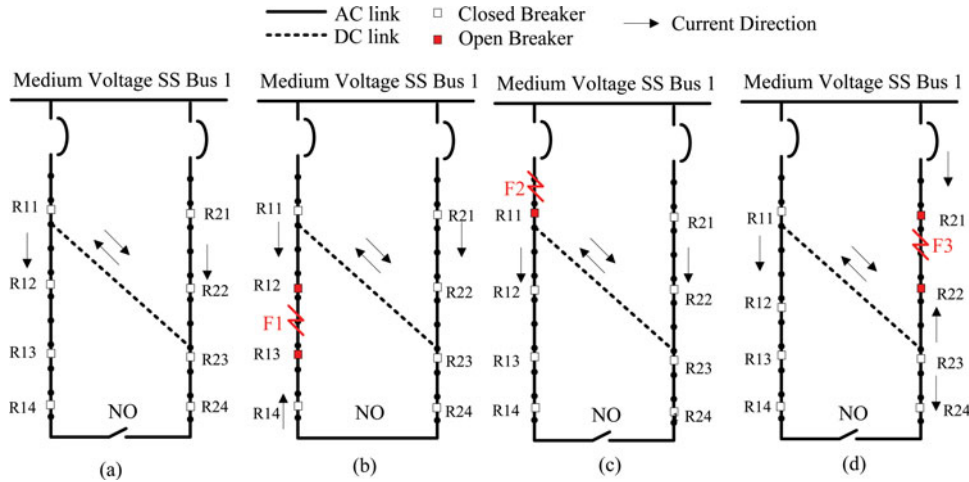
AC link
DC link
Closed Breaker
Open Breaker
Current Direction

Medium Voltage SS Bus 1
R11
R12
R13
R14
R21
R22
R23
R24
NO
(a)

Medium Voltage SS Bus 1
R11
R12
F1
R13
R14
R21
R22
R23
R24
NO
(b)

Medium Voltage SS Bus 1
F2
R11
R12
R13
R14
R21
R22
R23
R24
NO
(c)

Medium Voltage SS Bus 1
R11
R12
R13
R14
R21
F3
R22
R23
R24
NO
(d)